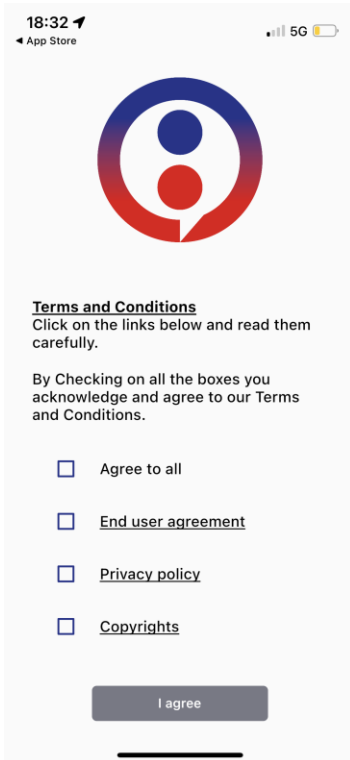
18:32
◀ App Store
5G

Terms and Conditions
Click on the links below and read them carefully.

By Checking on all the boxes you acknowledge and agree to our Terms and Conditions.

Agree to all

End user agreement

Privacy policy

Copyrights

I agree